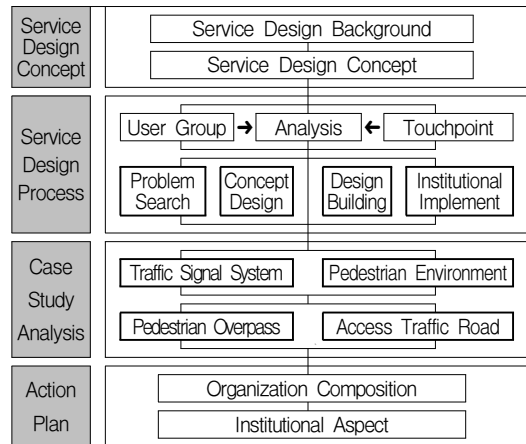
Service Design Concept

Service Design Background

Service Design Concept

Service Design Process

User Group → Analysis ← Touchpoint

Problem Search

Concept Design

Design Building

Institutional Implement

Case Study Analysis

Traffic Signal System

Pedestrian Environment

Pedestrian Overpass

Access Traffic Road

Action Plan

Organization Composition

Institutional Aspect